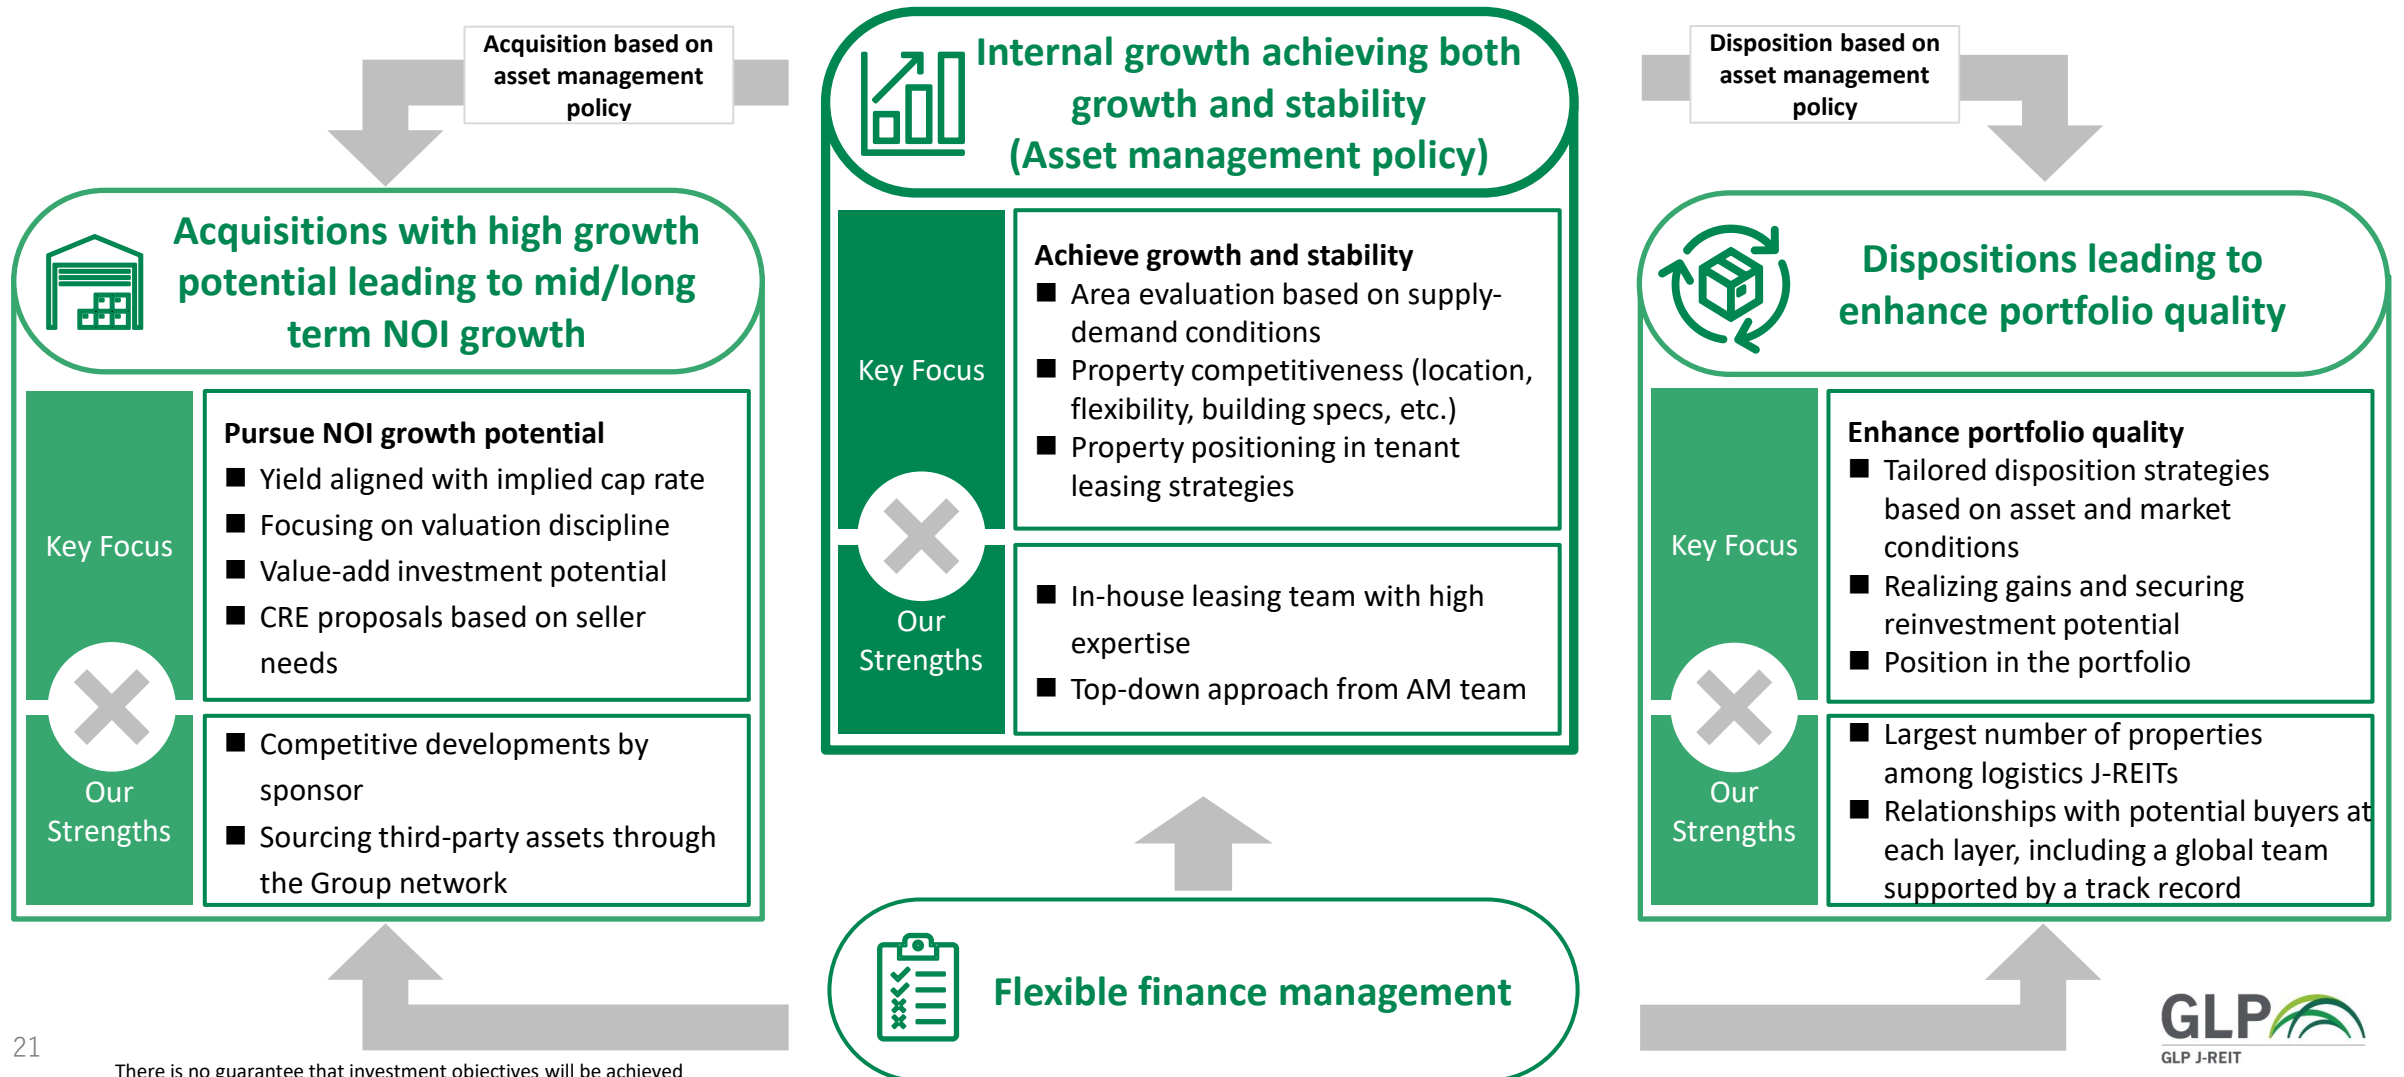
Acquisition based on asset management policy

Internal growth achieving both growth and stability
(Asset management policy)

Disposition based on asset management policy

Acquisitions with high growth potential leading to mid/long term NOI growth

Key Focus

Pursue NOI growth potential
■ Yield aligned with implied cap rate
■ Focusing on valuation discipline
■ Value-add investment potential
■ CRE proposals based on seller needs

Our Strengths

■ Competitive developments by sponsor
■ Sourcing third-party assets through the Group network

Key Focus

Achieve growth and stability
■ Area evaluation based on supply-demand conditions
■ Property competitiveness (location, flexibility, building specs, etc.)
■ Property positioning in tenant leasing strategies

Our Strengths

■ In-house leasing team with high expertise
■ Top-down approach from AM team

Dispositions leading to enhance portfolio quality

Key Focus

Enhance portfolio quality
■ Tailored disposition strategies based on asset and market conditions
■ Realizing gains and securing reinvestment potential
■ Position in the portfolio

Our Strengths

■ Largest number of properties among logistics J-REITs
■ Relationships with potential buyers at each layer, including a global team supported by a track record

Flexible finance management

21

There is no guarantee that investment objectives will be achieved

GLP
GLP J-REIT